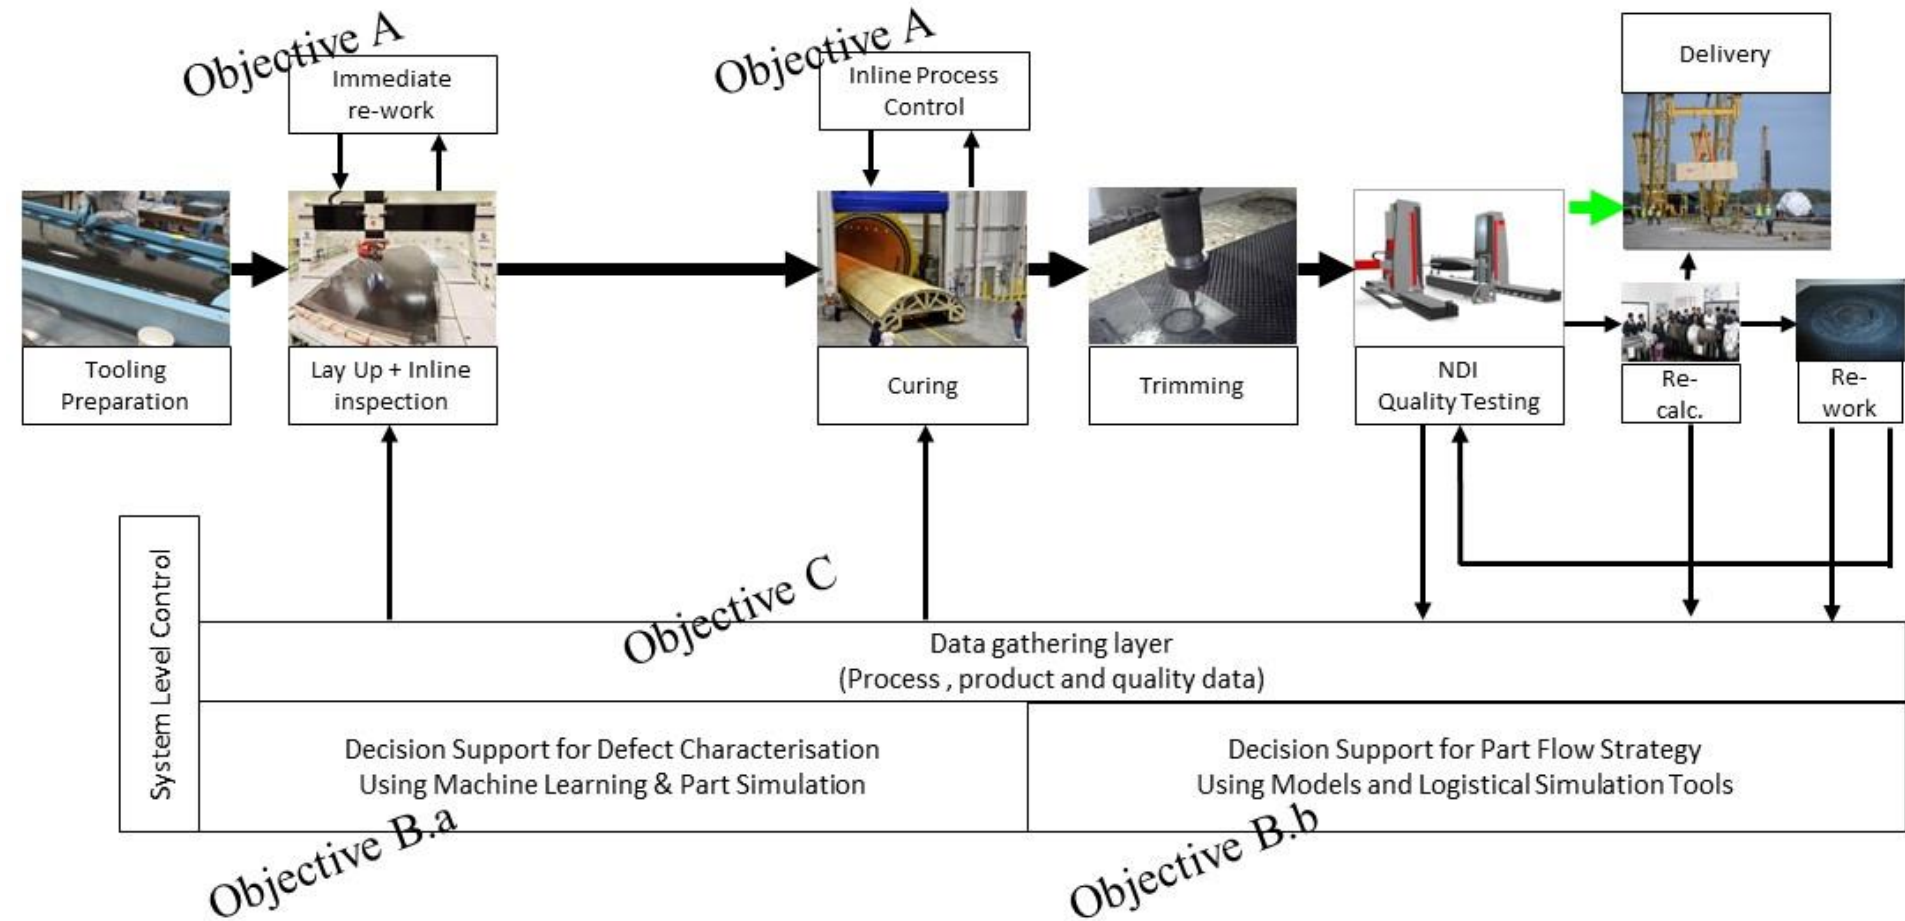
Objective A

Immediate re-work

Objective A

Inline Process Control

Delivery

Tooling Preparation

Lay Up + Inline inspection

Curing

Trimming

NDI Quality Testing

Re-calc.

Re-work

System Level Control

Objective C

Data gathering layer
(Process , product and quality data)

Decision Support for Defect Characterisation Using Machine Learning & Part Simulation

Decision Support for Part Flow Strategy Using Models and Logistical Simulation Tools

Objective B.a

Objective B.b